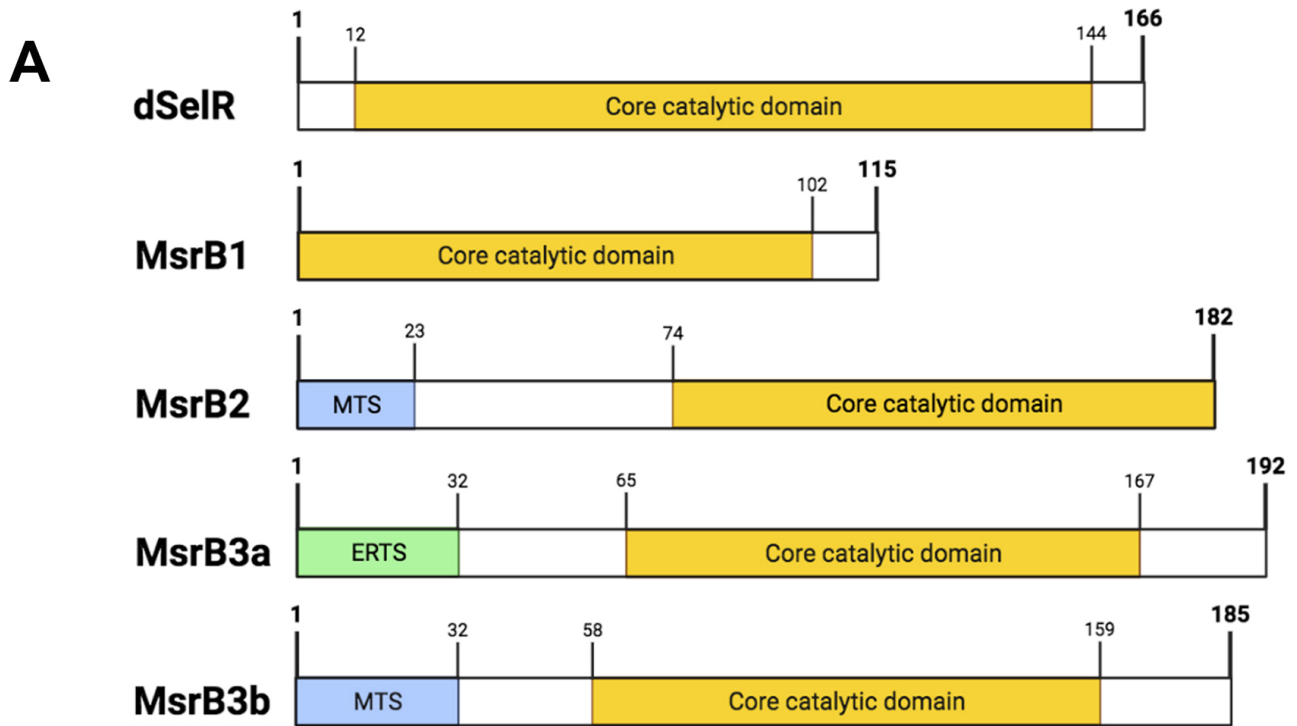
A

dSelR
1 12 144 166
Core catalytic domain

MsrB1
1 102 115
Core catalytic domain

MsrB2
1 23 74 182
MTS
Core catalytic domain

MsrB3a
1 32 65 167 192
ERTS
Core catalytic domain

MsrB3b
1 32 58 159 185
MTS
Core catalytic domain